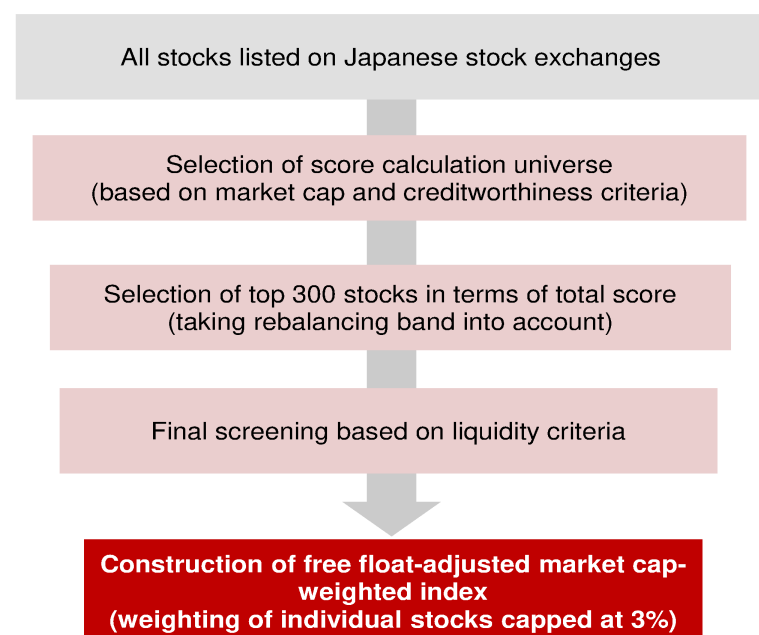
All stocks listed on Japanese stock exchanges

Selection of score calculation universe
(based on market cap and creditworthiness criteria)

Selection of top 300 stocks in terms of total score
(taking rebalancing band into account)

Final screening based on liquidity criteria

Construction of free float-adjusted market cap-weighted index
(weighting of individual stocks capped at 3%)